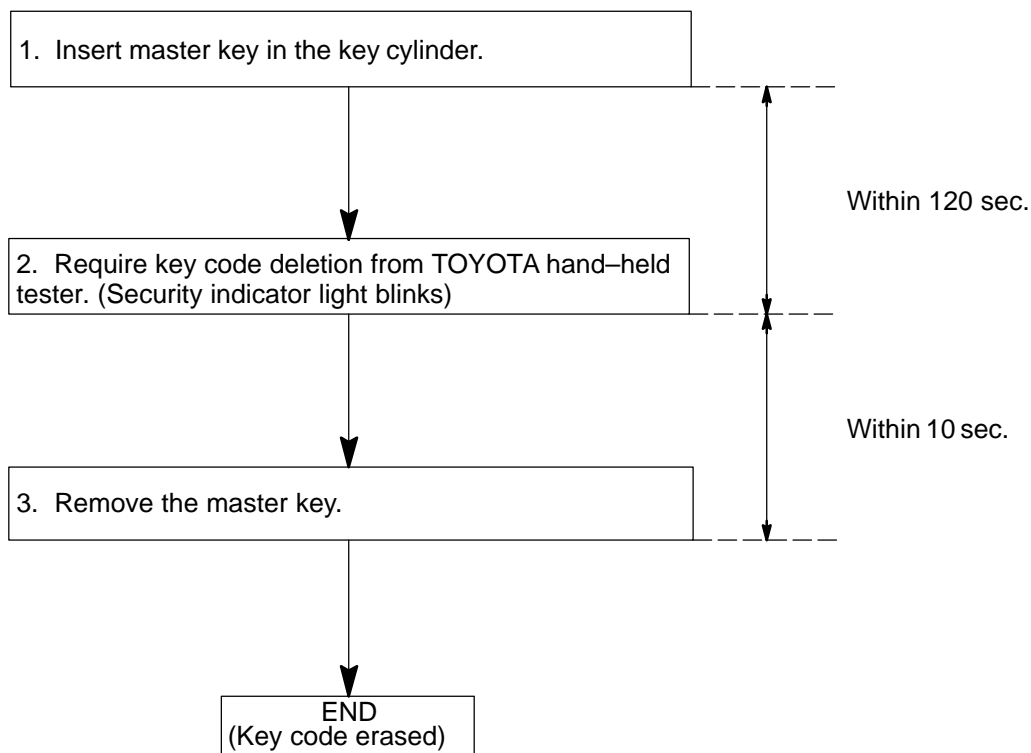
1. Insert master key in the key cylinder.

Within 120 sec.

2. Require key code deletion from TOYOTA hand–held tester. (Security indicator light blinks)

Within 10 sec.

3. Remove the master key.

END
(Key code erased)